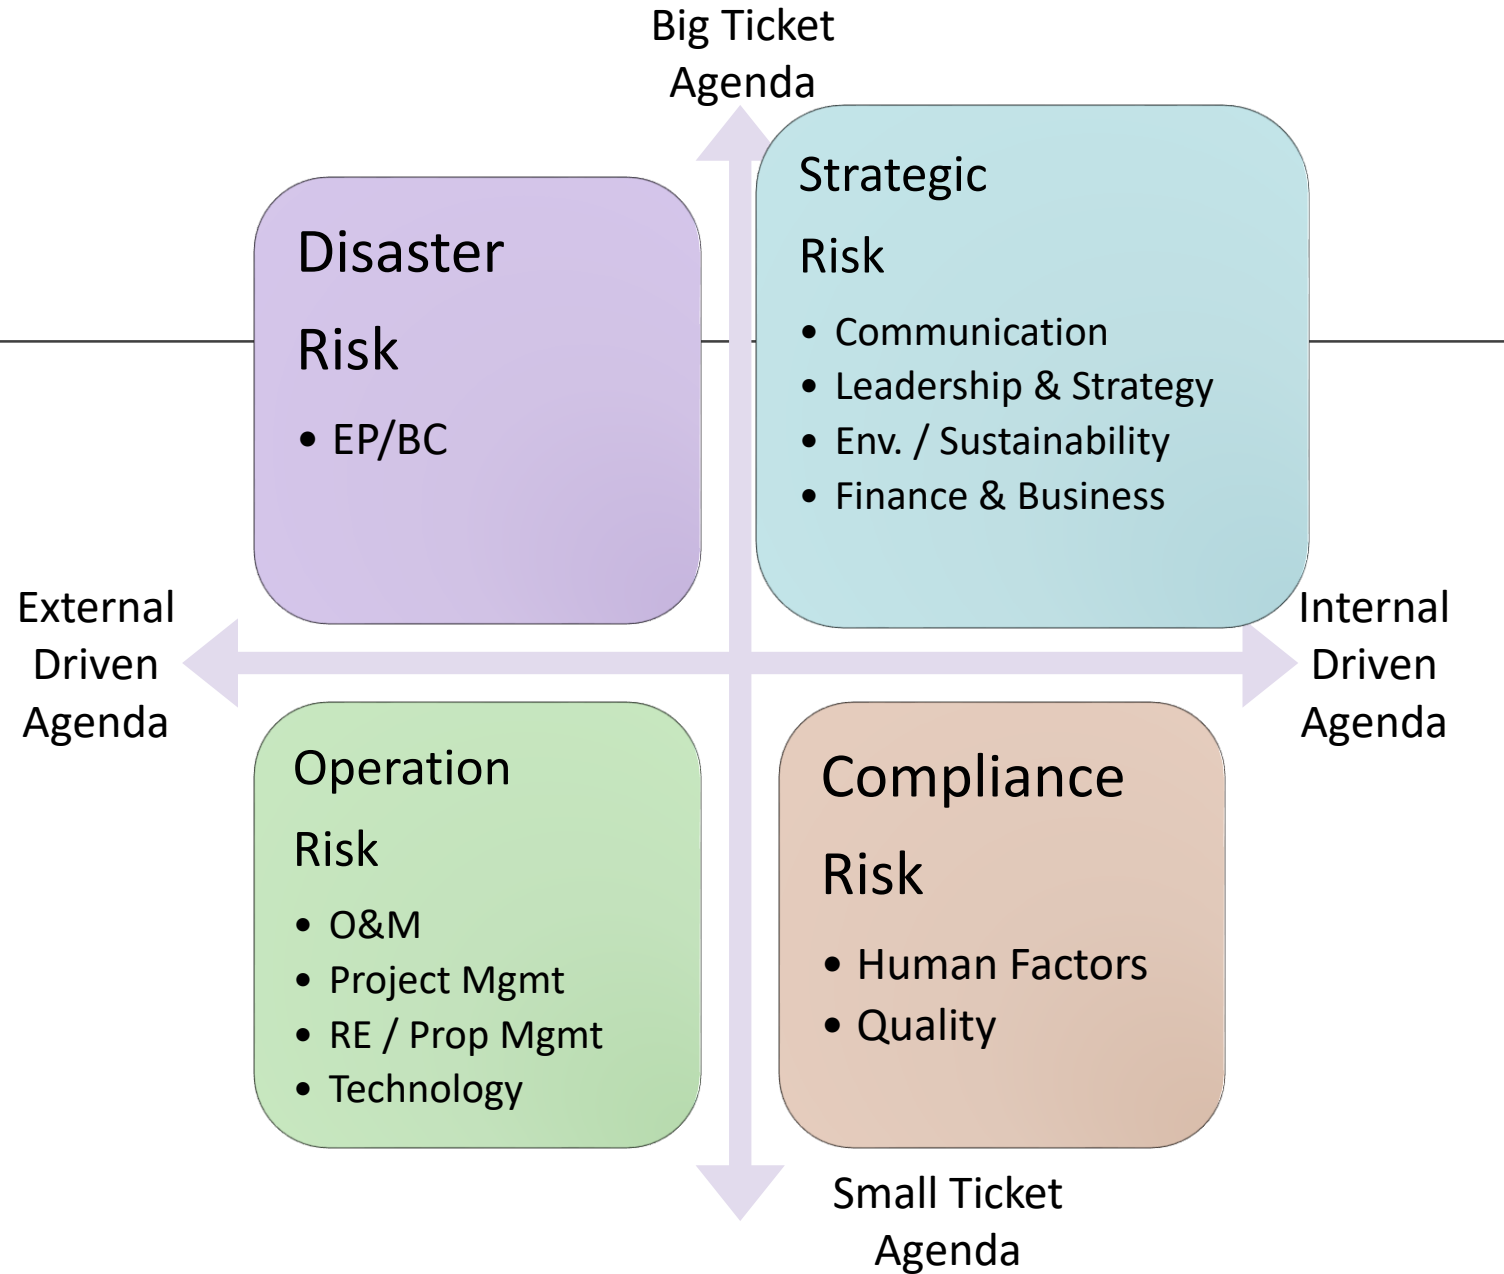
Big Ticket Agenda

Disaster

Risk

- EP/BC

Strategic

Risk

- Communication
- Leadership & Strategy
- Env. / Sustainability
- Finance & Business

External Driven Agenda

Internal Driven Agenda

Operation

Risk

- O&M
- Project Mgmt
- RE / Prop Mgmt
- Technology

Compliance

Risk

- Human Factors
- Quality

Small Ticket Agenda